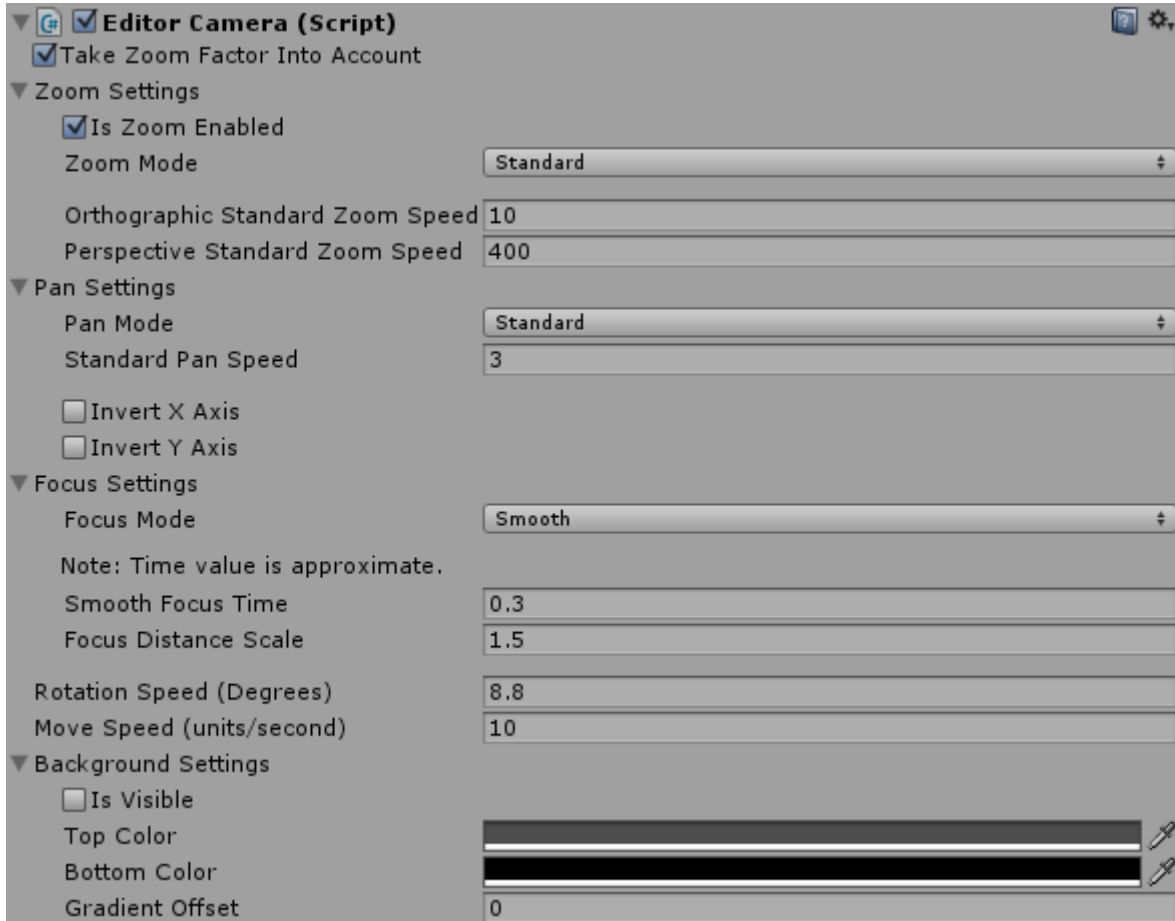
Editor Camera (Script)
Take Zoom Factor Into Account
Zoom Settings
Is Zoom Enabled
Zoom Mode Standard
Orthographic Standard Zoom Speed 10
Perspective Standard Zoom Speed 400
Pan Settings
Pan Mode Standard
Standard Pan Speed 3
Invert X Axis
Invert Y Axis
Focus Settings
Focus Mode Smooth
Note: Time value is approximate.
Smooth Focus Time 0.3
Focus Distance Scale 1.5
Rotation Speed (Degrees) 8.8
Move Speed (units/second) 10
Background Settings
Is Visible
Top Color
Bottom Color
Gradient Offset 0